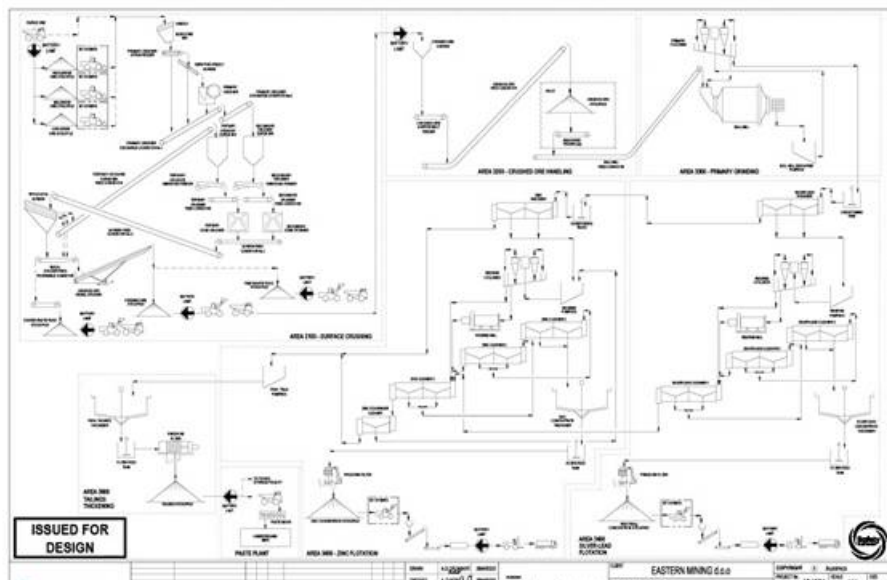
AREA 2100 - SURFACE CRUSHING

AREA 2200 - CRUSHED ORE HANDLING

AREA 2300 - PRIMARY GRINDING

BATTERY LIMIT

BATTERY LIMIT

BATTERY LIMIT

AREA 3800 TAILINGS THICKENING

ISSUED FOR DESIGN

PASTE PLANT

AREA 3600 - ZINC FLOTATION

AREA 3400 SILVER-LEAD FLOTATION

EASTERN MINING d.o.o

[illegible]